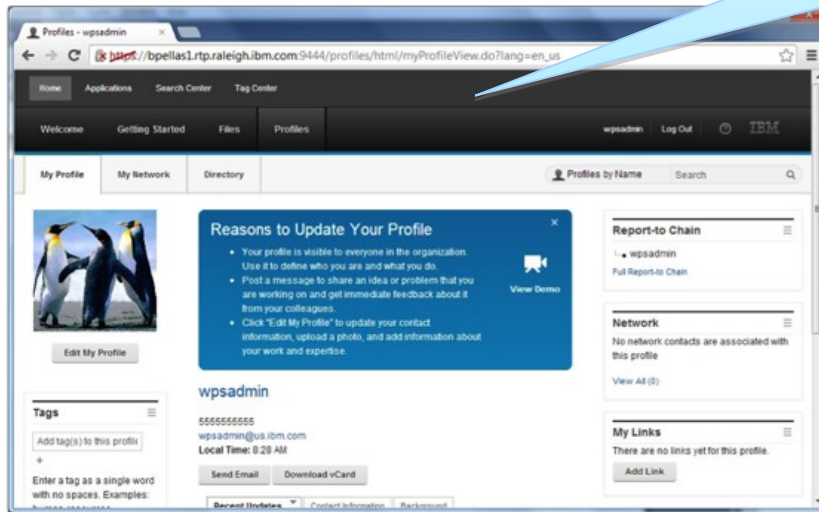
Profiles - wpsadmin

https://bpellas1.rtp.raleigh.ibm.com:9444/profiles/html/myProfileView.do?lang=en_us

Home Applications Search Center Tag Center

Welcome Getting Started Files Profiles wpsadmin Log Out IBM

My Profile My Network Directory

Profiles by Name Search

Edit My Profile

Tags

Add tag(s) to this profile

+

Enter a tag as a single word with no spaces. Examples:

Reasons to Update Your Profile

- Your profile is visible to everyone in the organization. Use it to define who you are and what you do.
- Post a message to share an idea or problem that you are working on and get immediate feedback about it from your colleagues.
- Click "Edit My Profile" to update your contact information, upload a photo, and add information about your work and expertise.

View Demo

wpsadmin

5555555555
wpsadmin@us.ibm.com
Local Time: 8:28 AM

Send Email Download vCard

Recent Updates Contact Information Background

Report-to Chain

wpsadmin

Full Report-to Chain

Network

No network contacts are associated with this profile

View All (0)

My Links

There are no links yet for this profile.

Add Link